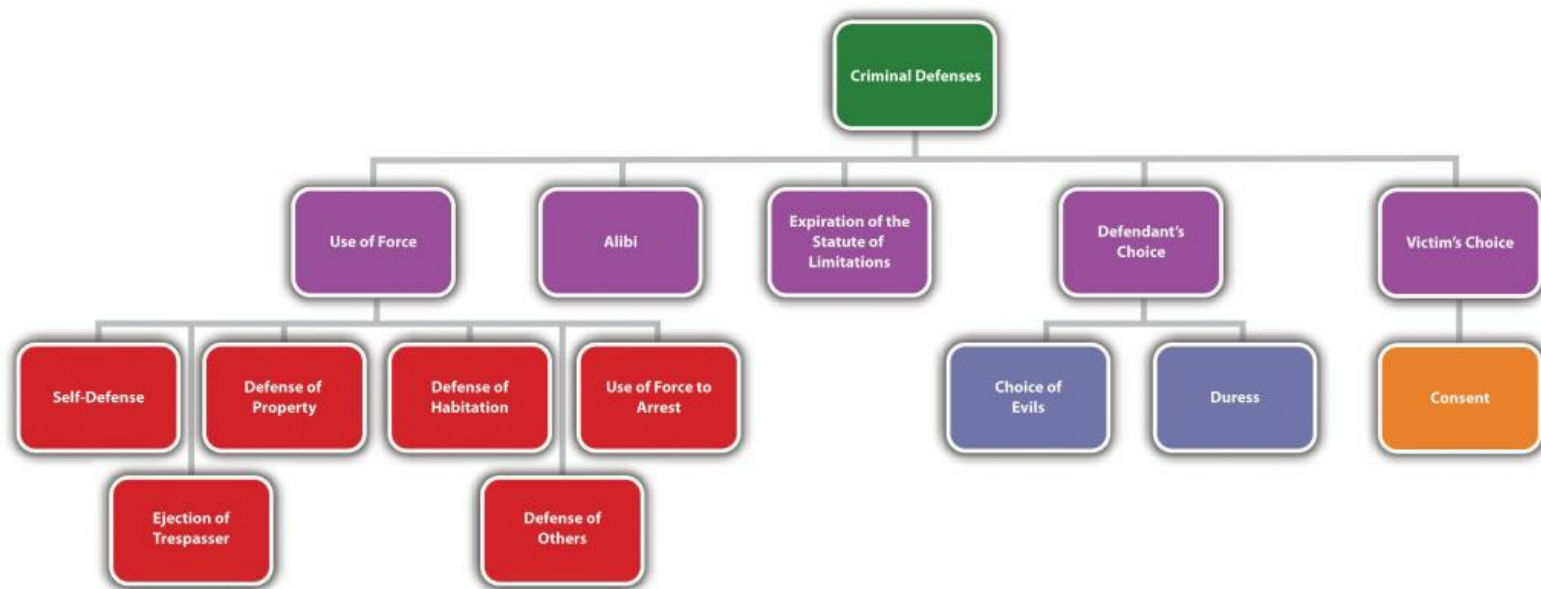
Criminal Defenses

Use of Force

Alibi

Expiration of the Statute of Limitations

Defendant's Choice

Victim's Choice

Self-Defense

Defense of Property

Defense of Habitation

Use of Force to Arrest

Ejection of Trespasser

Defense of Others

Choice of Evils

Duress

Consent